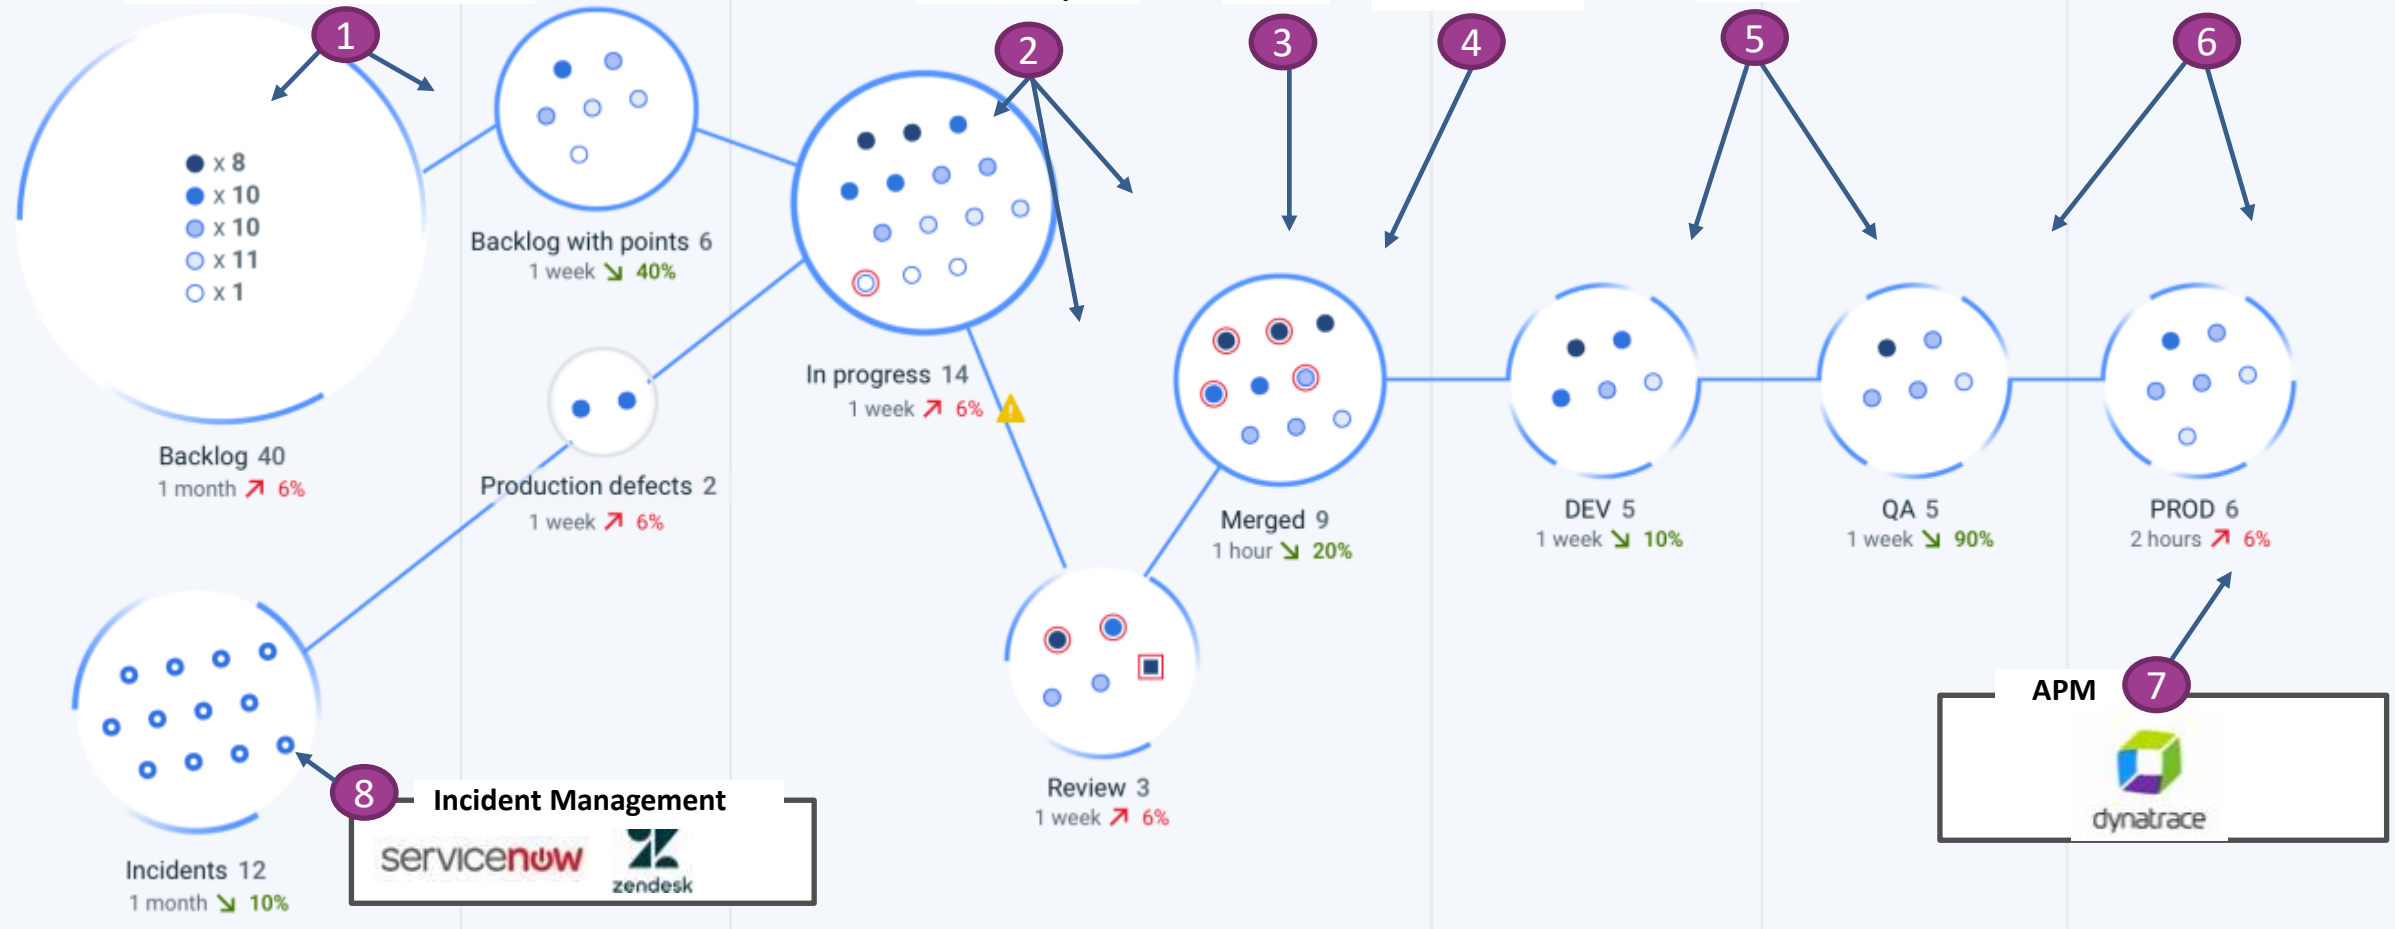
1
2
3
4
5
6

x 8
x 10
x 10
x 11
x 1

Backlog 40
1 month ↗ 6%

Backlog with points 6
1 week ↘ 40%

In progress 14
1 week ↗ 6%

Production defects 2
1 week ↗ 6%

Merged 9
1 hour ↘ 20%

DEV 5
1 week ↘ 10%

QA 5
1 week ↘ 90%

PROD 6
2 hours ↗ 6%

Review 3
1 week ↗ 6%

Incidents 12
1 month ↘ 10%

8
Incident Management
servicenow
zendesk

APM
7
dynatrace